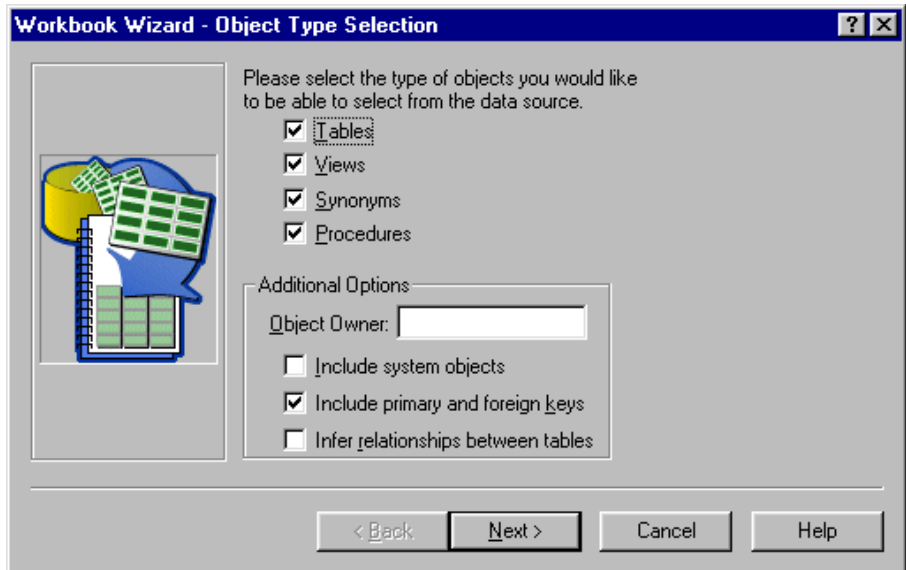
Workbook Wizard - Object Type Selection

?

Please select the type of objects you would like to be able to select from the data source.

Tables

Views

Synonyms

Procedures

Additional Options

Object Owner:

Include system objects

Include primary and foreign keys

Infer relationships between tables

< Back

Next >

Cancel

Help